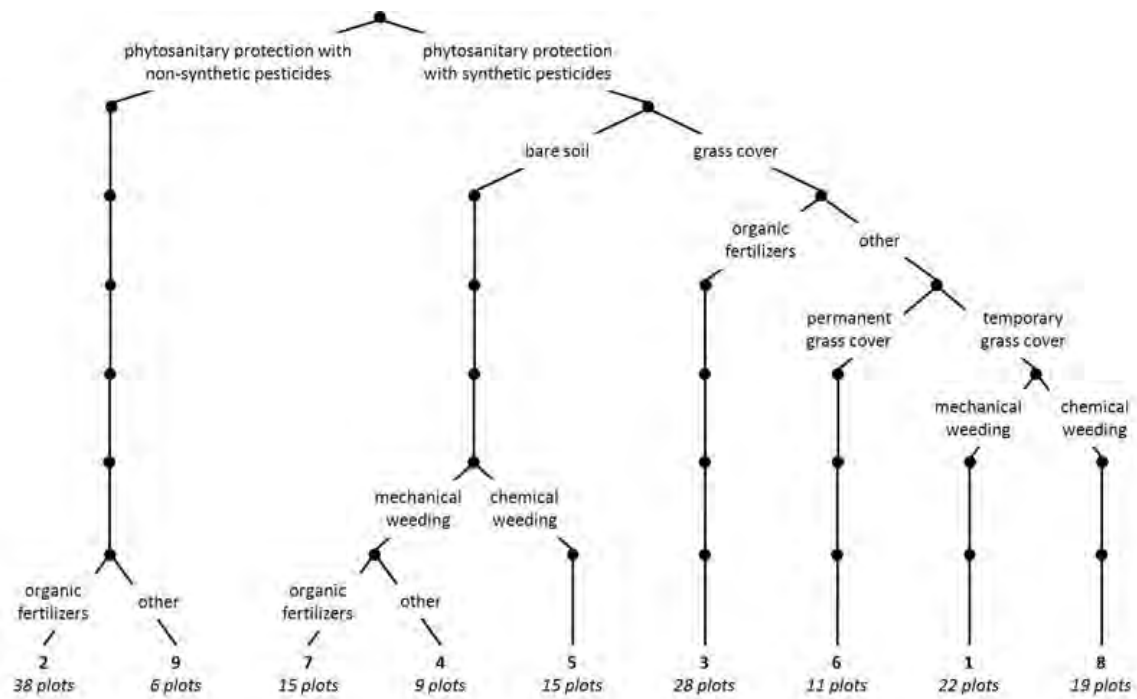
phytosanitary protection with non-synthetic pesticides

phytosanitary protection with synthetic pesticides

bare soil

grass cover

organic fertilizers

other

permanent grass cover

temporary grass cover

mechanical weeding

chemical weeding

mechanical weeding

chemical weeding

organic fertilizers

other

organic fertilizers

other

2
38 plots

9
6 plots

7
15 plots

4
9 plots

5
15 plots

3
28 plots

6
11 plots

1
22 plots

8
19 plots